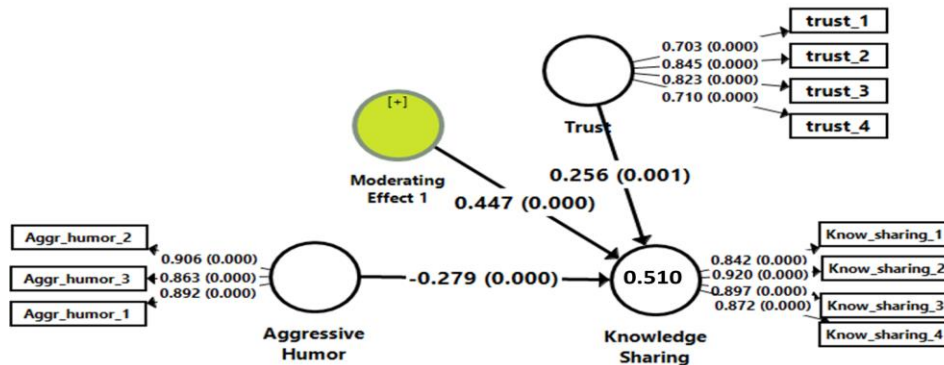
trust_1
0.703 (0.000)
trust_2
0.845 (0.000)
0.823 (0.000)
trust_3
0.710 (0.000)
trust_4
Trust
[+]
Moderating Effect 1
0.447 (0.000)
0.256 (0.001)
Aggr_humor_2
0.906 (0.000)
Aggr_humor_3
0.863 (0.000)
0.892 (0.000)
Aggr_humor_1
-0.279 (0.000)
0.510
0.842 (0.000)
Know_sharing_1
0.920 (0.000)
Know_sharing_2
0.897 (0.000)
Know_sharing_3
0.872 (0.000)
Know_sharing_4
Aggressive Humor
Knowledge Sharing